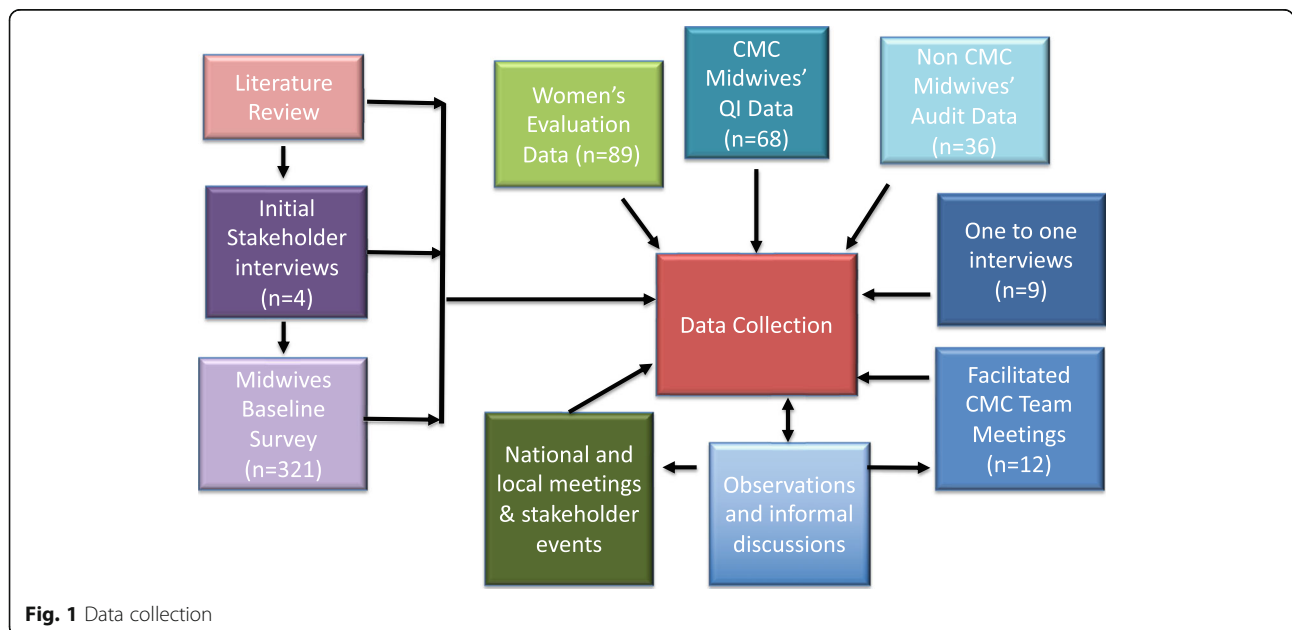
Literature Review

Initial Stakeholder interviews (n=4)

Midwives Baseline Survey (n=321)

Women's Evaluation Data (n=89)

CMC Midwives' QI Data (n=68)

Non CMC Midwives' Audit Data (n=36)

One to one interviews (n=9)

Data Collection

Facilitated CMC Team Meetings (n=12)

National and local meetings & stakeholder events

Observations and informal discussions

**Fig. 1** Data collection